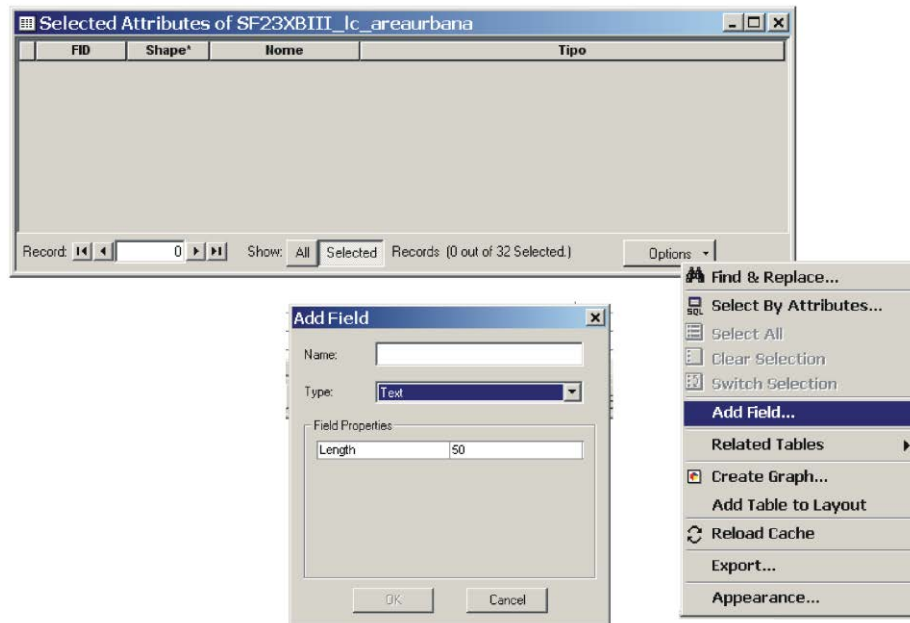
Selected Attributes of SF23XBIII_lc_areaurbana

| FID | Shape* | Nome | Tipo |
|---|---|---|---|

Record: 0 Show: All Selected Records (0 out of 32 Selected.) Options

Find & Replace...
Select By Attributes...
Select All
Clear Selection
Switch Selection
Add Field...
Related Tables
Create Graph...
Add Table to Layout
Reload Cache
Export...
Appearance...

Add Field

Name:

Type: Text

Field Properties

| Length | 50 |
|---|---|

OK Cancel